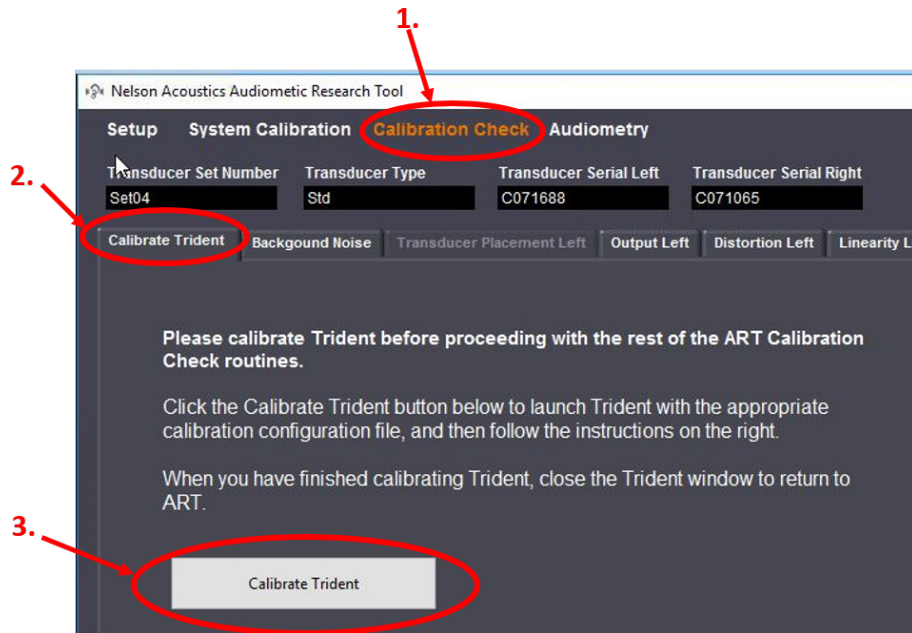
1.

Nelson Acoustics Audiometic Research Tool

Setup System Calibration Calibration Check Audiometry

Transducer Set Number Transducer Type Transducer Serial Left Transducer Serial Right

Set04 Std C071688 C071065

2.

Calibrate Trident Backgound Noise Transducer Placement Left Output Left Distortion Left Linearity L

Please calibrate Trident before proceeding with the rest of the ART Calibration Check routines.

Click the Calibrate Trident button below to launch Trident with the appropriate calibration configuration file, and then follow the instructions on the right.

When you have finished calibrating Trident, close the Trident window to return to ART.

3.

Calibrate Trident